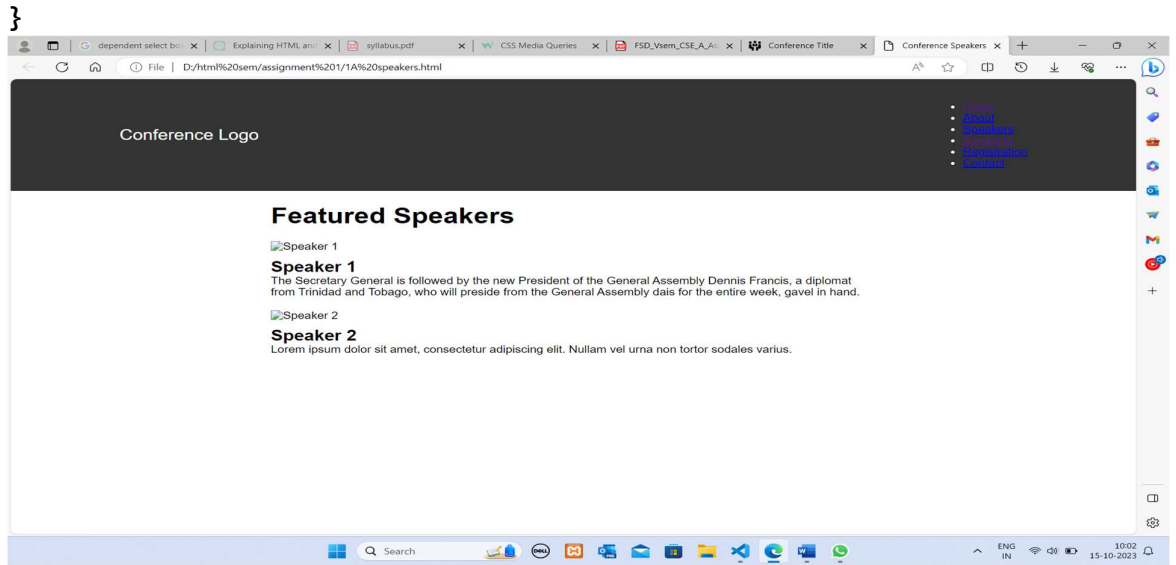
}

dependent select bo | Explaining HTML and | syllabus.pdf | CSS Media Queries | FSD_Vsem_CSE_A_Ac | Conference Title | Conference Speakers

File | D:/html%20sem/assignment%201/1A%20speakers.html

Conference Logo

- Home
- About
- Speakers
- Schedule
- Registration
- Contact

# Featured Speakers

Speaker 1

## Speaker 1

The Secretary General is followed by the new President of the General Assembly Dennis Francis, a diplomat from Trinidad and Tobago, who will preside from the General Assembly dais for the entire week, gavel in hand.

Speaker 2

## Speaker 2

Lorem ipsum dolor sit amet, consectetur adipiscing elit. Nullam vel urna non tortor sodales varius.

Search

ENG IN

10:02
15-10-2023